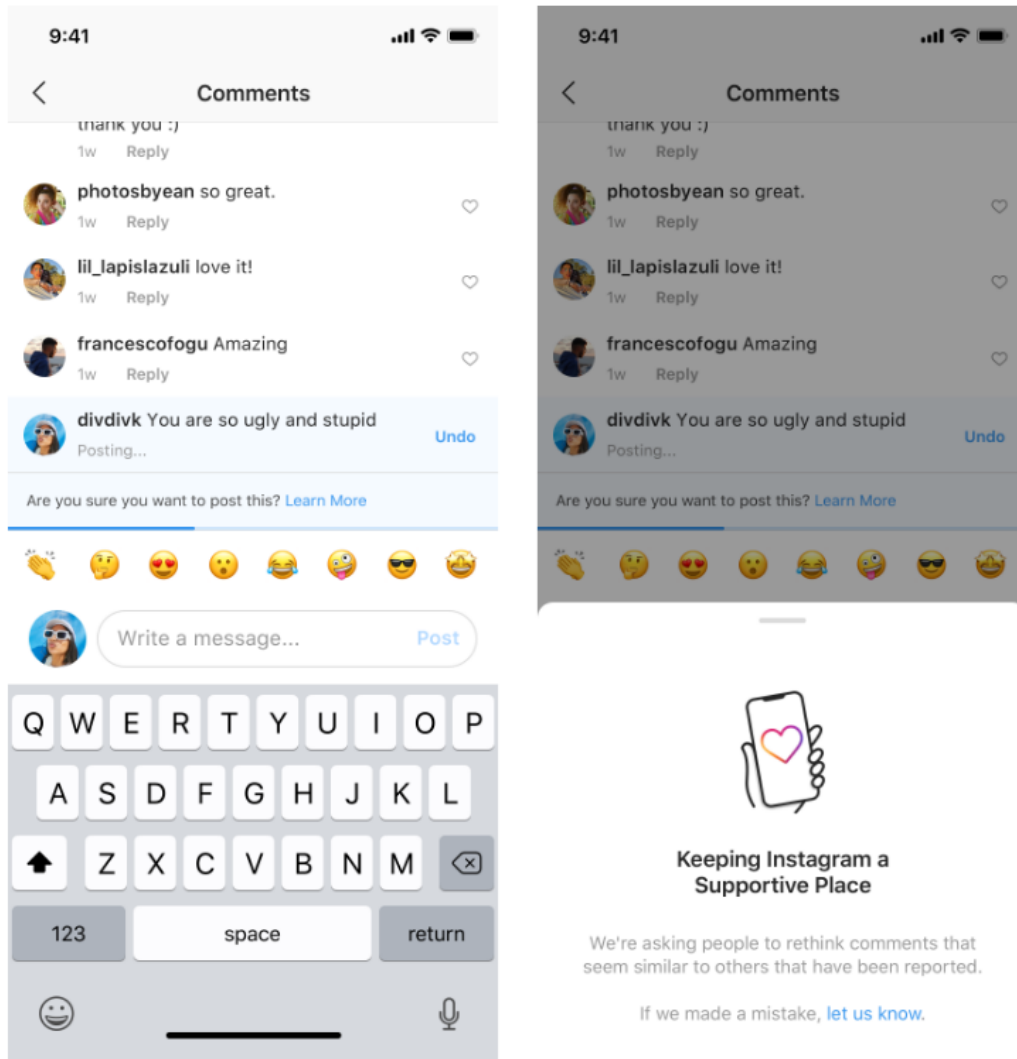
9:41

Comments

thank you :)
1w Reply

photosbyean so great.
1w Reply

lil_lapislazuli love it!
1w Reply

francescofogu Amazing
1w Reply

divdivk You are so ugly and stupid
Posting...
Undo

Are you sure you want to post this? Learn More

👏 🤔 😍 😮 😂 🤪 😎 🤩

Write a message... Post

Q W E R T Y U I O P
A S D F G H J K L
Z X C V B N M
123 space return

9:41

Comments

thank you :)
1w Reply

photosbyean so great.
1w Reply

lil_lapislazuli love it!
1w Reply

francescofogu Amazing
1w Reply

divdivk You are so ugly and stupid
Posting...
Undo

Are you sure you want to post this? Learn More

👏 🤔 😍 😮 😂 🤪 😎 🤩

Keeping Instagram a Supportive Place

We're asking people to rethink comments that seem similar to others that have been reported.

If we made a mistake, let us know.